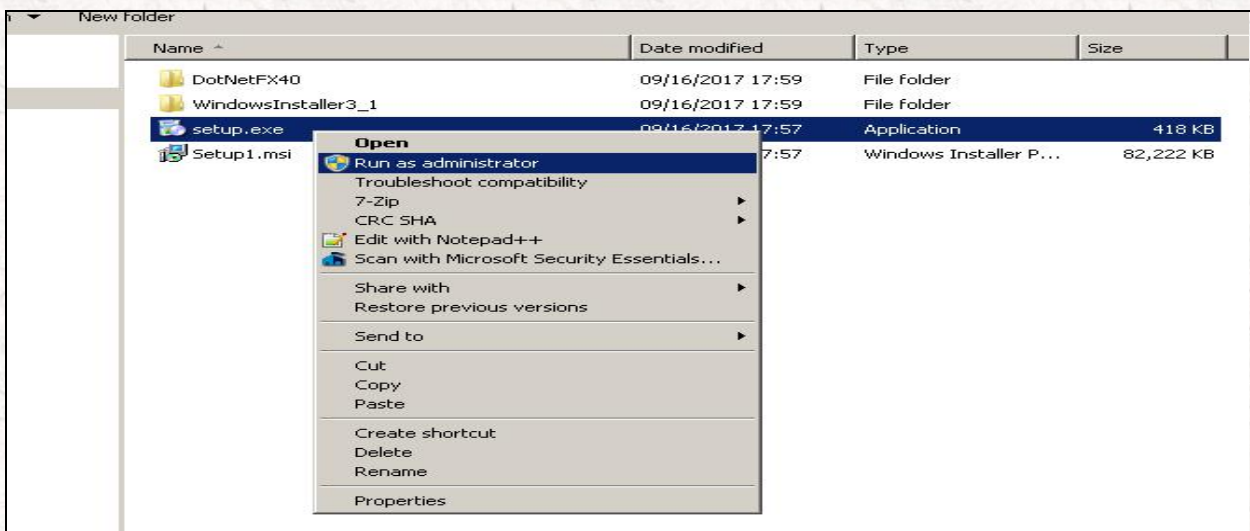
New folder

| Name | Date modified | Type | Size |
|---|---|---|---|
| DotNetFX40 | 09/16/2017 17:59 | File folder | |
| WindowsInstaller3_1 | 09/16/2017 17:59 | File folder | |
| setup.exe | 09/16/2017 17:57 | Application | 418 KB |
| Setup1.msi | 7:57 | Windows Installer P... | 82,222 KB |

Open
Run as administrator
Troubleshoot compatibility
7-Zip
CRC SHA
Edit with Notepad++
Scan with Microsoft Security Essentials...
Share with
Restore previous versions
Send to
Cut
Copy
Paste
Create shortcut
Delete
Rename
Properties